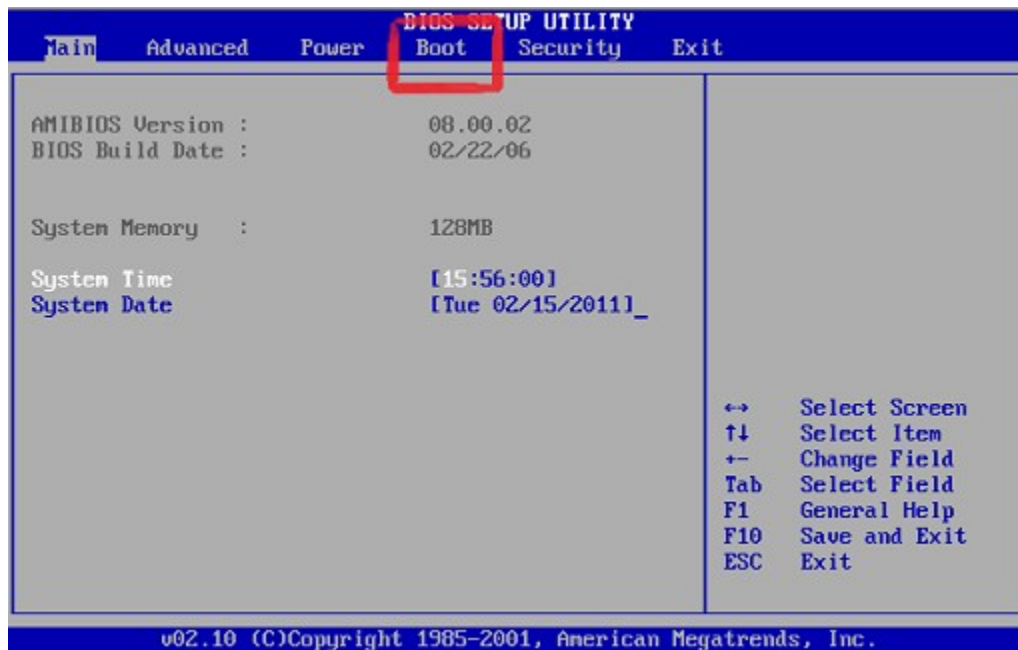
BIOS SETUP UTILITY

Main Advanced Power Boot Security Exit

AMIBIOS Version : 08.00.02
BIOS Build Date : 02/22/06

System Memory : 128MB

System Time [15:56:00]
System Date [Tue 02/15/2011]

↔ Select Screen
↑↓ Select Item
+- Change Field
Tab Select Field
F1 General Help
F10 Save and Exit
ESC Exit

v02.10 (C)Copyright 1985-2001, American Megatrends, Inc.